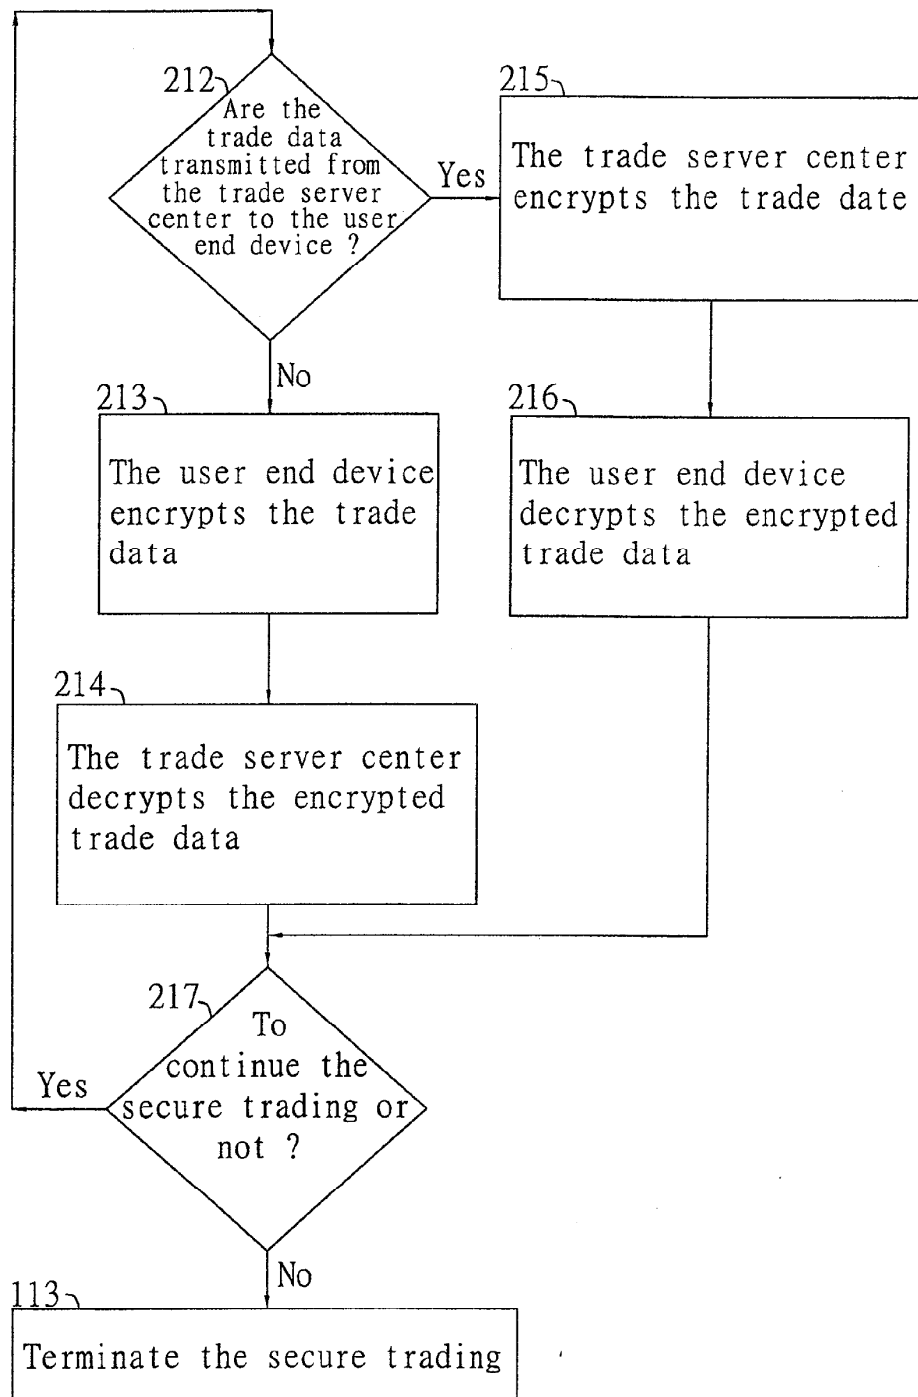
212
Are the trade data transmitted from the trade server center to the user end device ?

Yes

215
The trade server center encrypts the trade date

No

213
The user end device encrypts the trade data

216
The user end device decrypts the encrypted trade data

214
The trade server center decrypts the encrypted trade data

217
To continue the secure trading or not ?

Yes

No

113
Terminate the secure trading